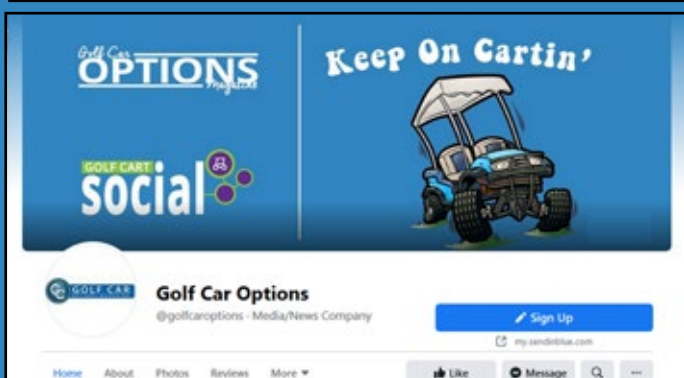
Golf Car OPTIONS Magazine

Keep On Cartin'

GOLF CART social

GOLF CAR

Golf Car Options

@golfcaroptions · Media/News Company

Sign Up

my.sendinblue.com

Home About Photos Reviews More

Like

Message